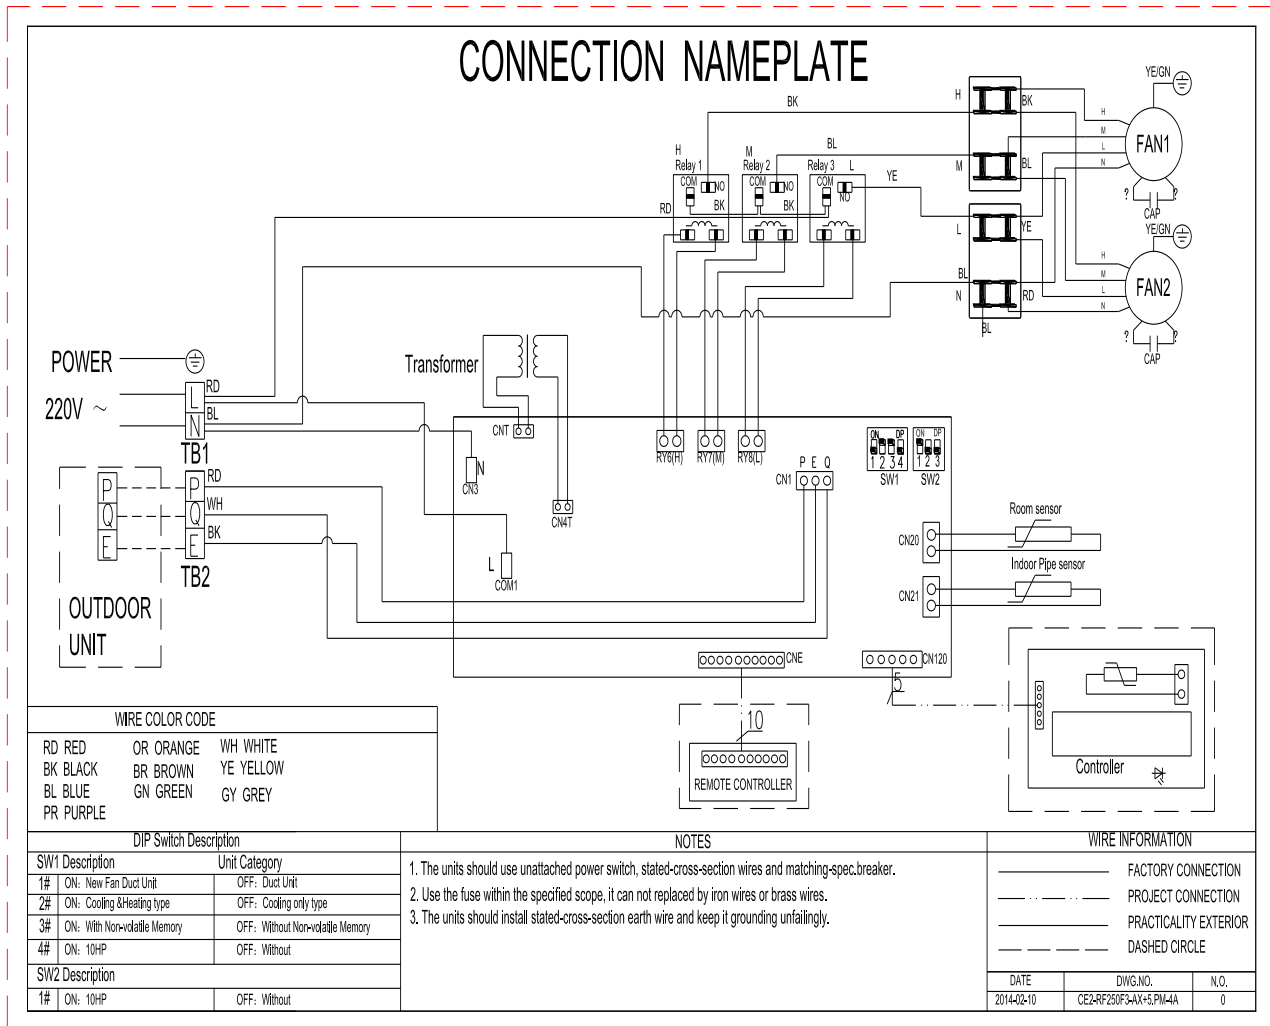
CONNECTION NAMEPLATE

YE/GN
H
BK
BK
H
M
L
N
FAN1
BL
M
BL
H
Relay 1
M
Relay 2
Relay 3
L
COM
NO
COM
NO
COM
NO
YE
BK
BK
RD
?
?
CAP
L
YE
YE/GN
H
M
L
N
FAN2
BL
N
RD
BL
?
?
CAP

POWER
Transformer
220V ~
RD
L
BL
N
TB1
CNT
RY6(H)
RY7(M)
RY8(L)
ON DP
1 2 3 4
SW1
ON DP
1 2 3
SW2
N
CN3
P E Q
CN1
RD
P
P
WH
Q
Q
CN4T
Room sensor
BK
E
E
CN20
TB2
L
COM1
Indoor Pipe sensor
CN21
OUTDOOR UNIT
CNE
CN120
5
10
REMOTE CONTROLLER
Controller

WIRE COLOR CODE
RD RED
BK BLACK
BL BLUE
PR PURPLE
OR ORANGE
BR BROWN
GN GREEN
WH WHITE
YE YELLOW
GY GREY

| DIP Switch Description | | |
|---|---|---|
| SW1 Description | | Unit Category |
| 1# | ON：New Fan Duct Unit | OFF：Duct Unit |
| 2# | ON：Cooling &Heating type | OFF：Cooling only type |
| 3# | ON：With Non-volatile Memory | OFF：Without Non-volatile Memory |
| 4# | ON：10HP | OFF：Without |
| SW2 Description | | |
| 1# | ON：10HP | OFF：Without |

NOTES
1. The units should use unattached power switch, stated-cross-section wires and matching-spec.breaker.
2. Use the fuse within the specified scope, it can not replaced by iron wires or brass wires.
3. The units should install stated-cross-section earth wire and keep it grounding unfailingly.

WIRE INFORMATION
FACTORY CONNECTION
PROJECT CONNECTION
PRACTICALITY EXTERIOR
DASHED CIRCLE

| DATE | DWG.NO. | N.O. |
|---|---|---|
| 2014-02-10 | CE2-RF250F3-AX+5,PM-4A | 0 |